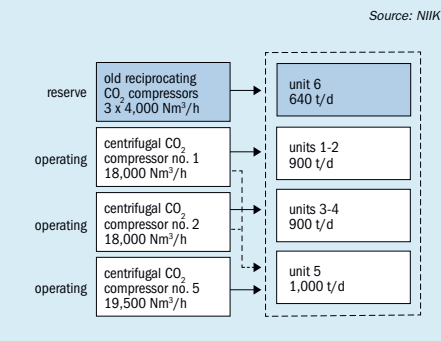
Source: NIIK

reserve

old reciprocating $CO_2$ compressors 3 x 4,000 Nm³/h

unit 6
640 t/d

operating

centrifugal $CO_2$ compressor no. 1
18,000 Nm³/h

units 1-2
900 t/d

operating

centrifugal $CO_2$ compressor no. 2
18,000 Nm³/h

units 3-4
900 t/d

operating

centrifugal $CO_2$ compressor no. 5
19,500 Nm³/h

unit 5
1,000 t/d